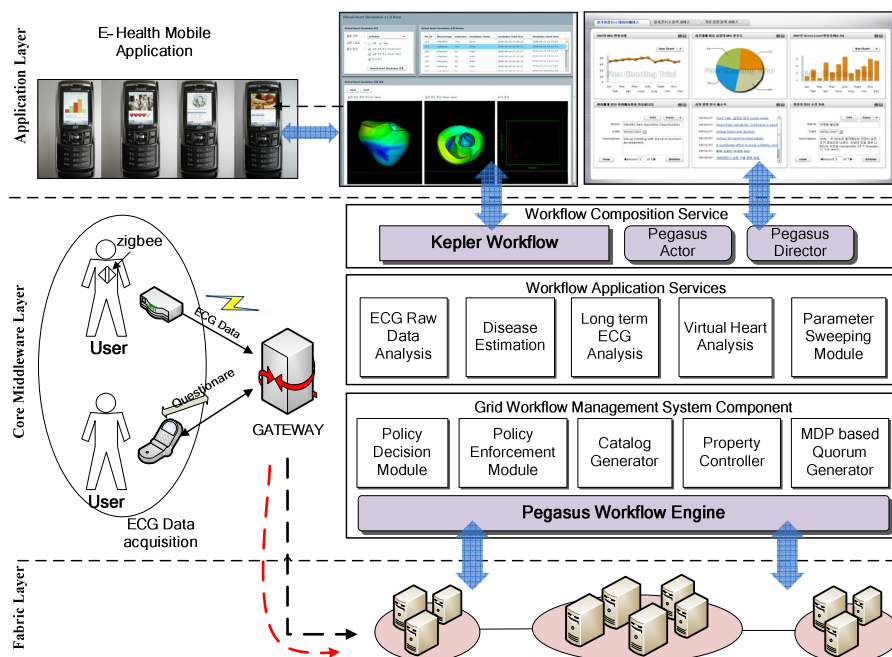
Application Layer

E- Health Mobile Application

Core Middleware Layer

zigbee

User

ECG Data

Questionare

User

GATEWAY

ECG Data acquisition

Workflow Composition Service

Kepler Workflow

Pegasus Actor

Pegasus Director

Workflow Application Services

ECG Raw Data Analysis

Disease Estimation

Long term ECG Analysis

Virtual Heart Analysis

Parameter Sweeping Module

Grid Workflow Management System Component

Policy Decision Module

Policy Enforcement Module

Catalog Generator

Property Controller

MDP based Quorum Generator

Pegasus Workflow Engine

Fabric Layer